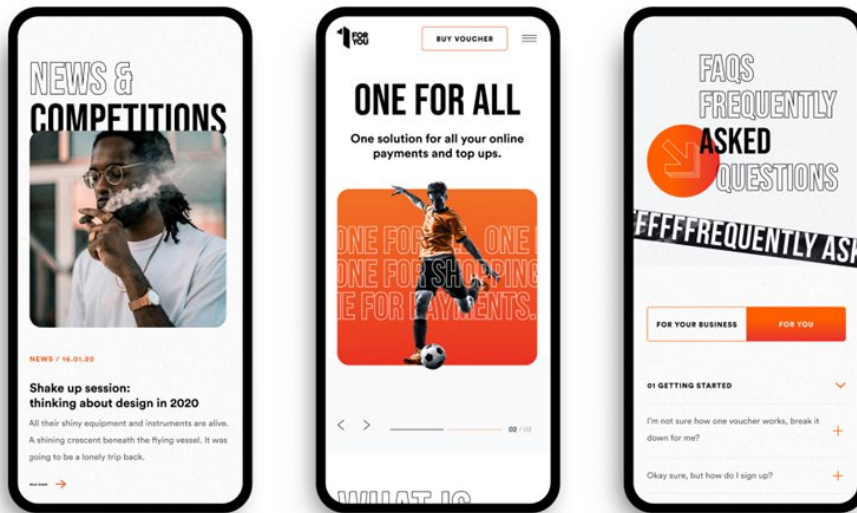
NEWS &
COMPETITIONS

NEWS / 16.01.20

Shake up session: thinking about design in 2020

All their shiny equipment and instruments are alive. A shining crescent beneath the flying vessel. It was going to be a lonely trip back.

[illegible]

1 FOR YOU

BUY VOUCHER

ONE FOR ALL

One solution for all your online payments and top ups.

ONE FOR ONE
ONE FOR SHOPPING
E FOR PAYMENTS.

02 / 02

WHAT IS

FAQS
FREQUENTLY
ASKED
QUESTIONS

FFFFREQUENTLY ASK

FOR YOUR BUSINESS

FOR YOU

01 GETTING STARTED

I'm not sure how one voucher works, break it down for me?

Okay sure, but how do I sign up?